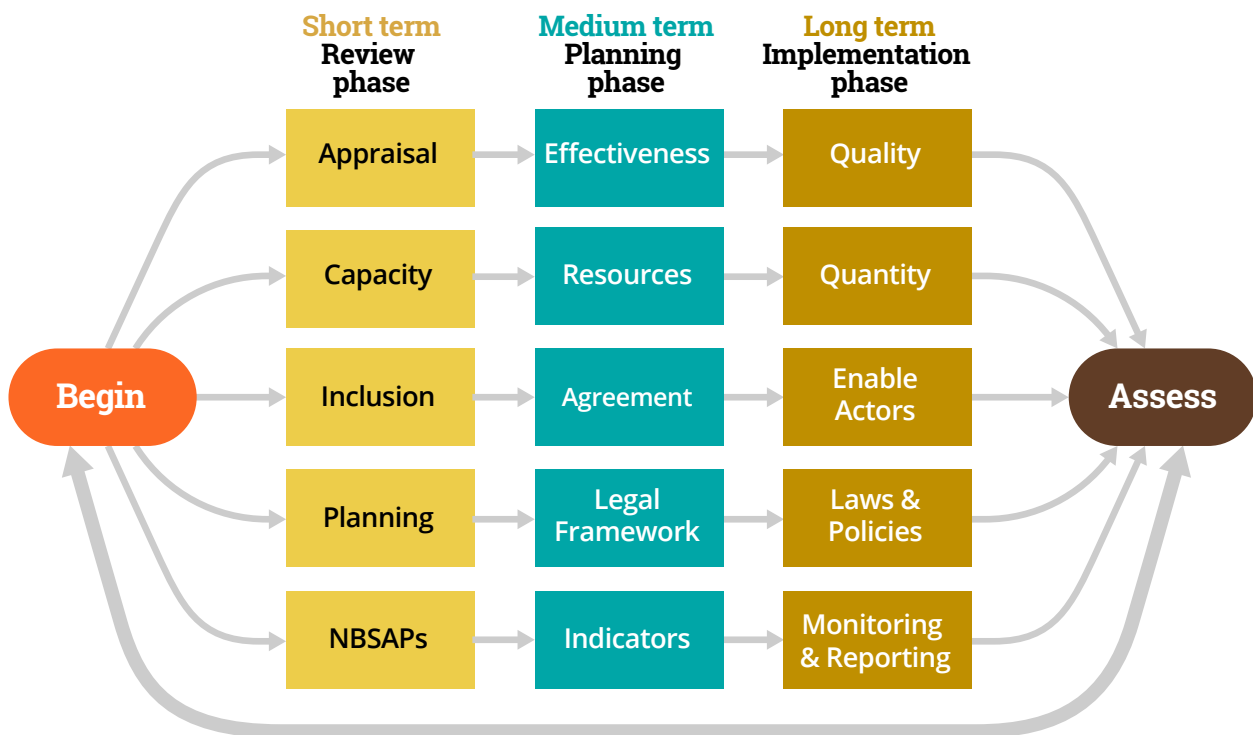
Short term
Review phase

Medium term
Planning phase

Long term
Implementation phase

Begin

Appraisal

Effectiveness

Quality

Capacity

Resources

Quantity

Inclusion

Agreement

Enable Actors

Planning

Legal Framework

Laws & Policies

NBSAPs

Indicators

Monitoring & Reporting

Assess